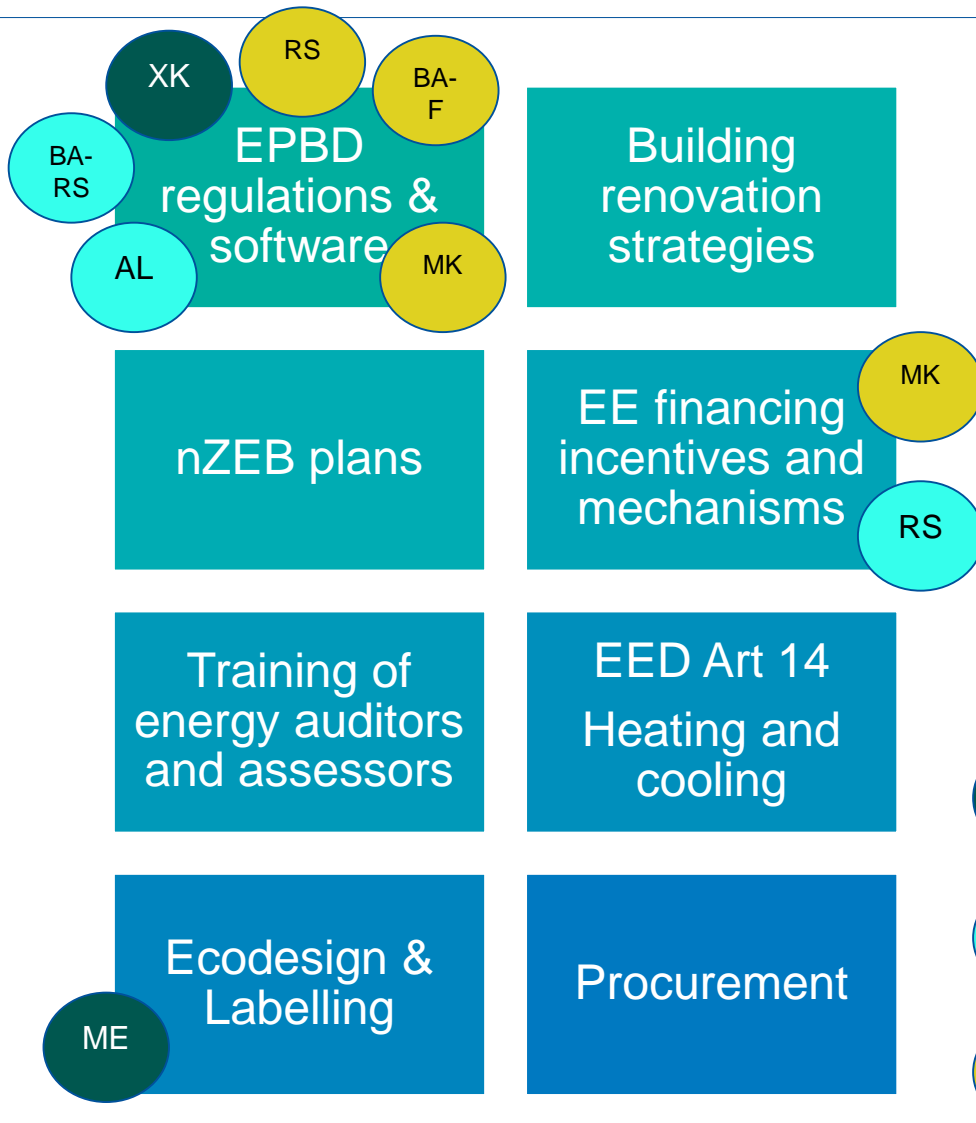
XK
RS
BA-F
BA-RS
EPBD regulations & software
AL
MK

Building renovation strategies

nZEB plans

EE financing incentives and mechanisms
MK
RS

Training of energy auditors and assessors

EED Art 14
Heating and cooling

Ecodesign & Labelling
ME

Procurement